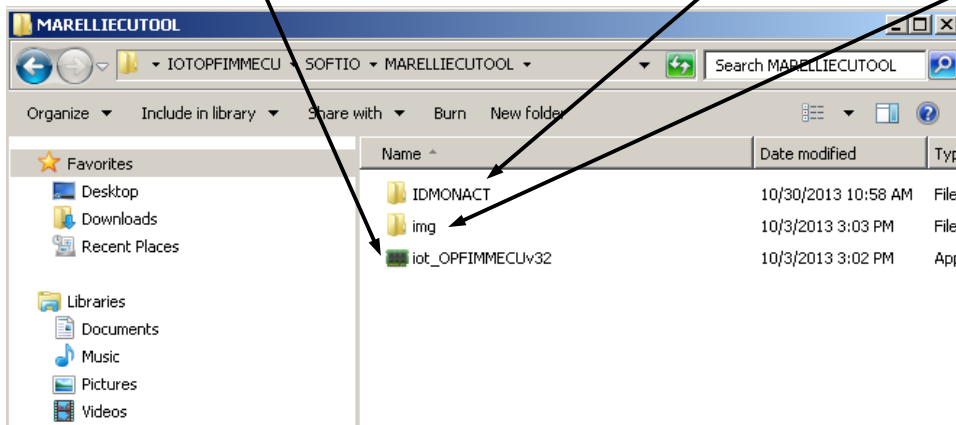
MARELLIECUTOOL

▸ IOTOPFIMMECU ▸ SOFTIO ▸ MARELLIECUTOOL ▸

Search MARELLIECUTOOL

Organize ▾ Include in library ▾ Share with ▾ Burn New folder

Favorites
Desktop
Downloads
Recent Places

Libraries
Documents
Music
Pictures
Videos

| Name | Date modified | Typ |
|---|---|---|
| IDMONACT | 10/30/2013 10:58 AM | File |
| img | 10/3/2013 3:03 PM | File |
| iot_OPFIMMECUv32 | 10/3/2013 3:02 PM | App |